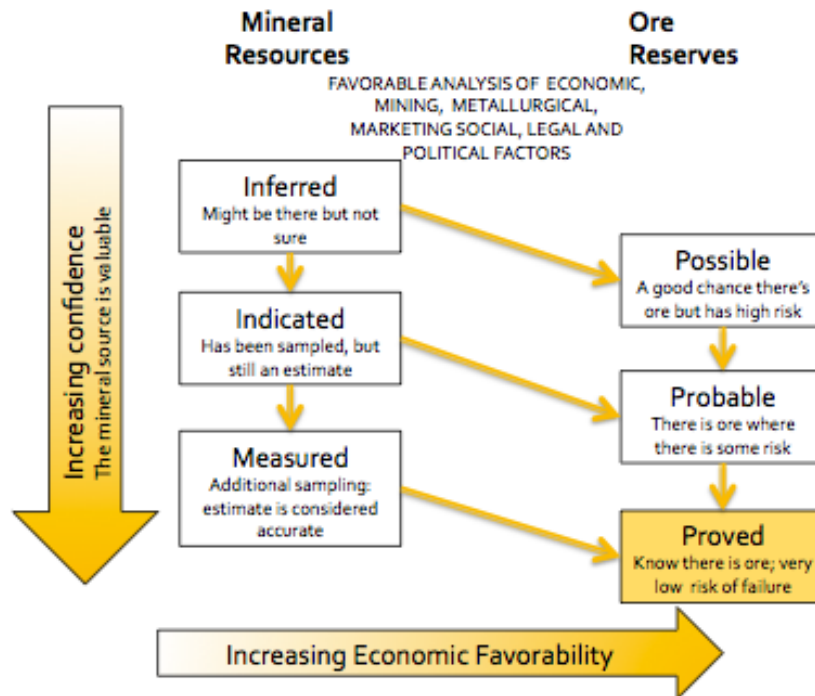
Mineral Resources

Ore Reserves

FAVORABLE ANALYSIS OF ECONOMIC, MINING, METALLURGICAL, MARKETING SOCIAL, LEGAL AND POLITICAL FACTORS

Increasing confidence
The mineral source is valuable

Inferred
Might be there but not sure

Indicated
Has been sampled, but still an estimate

Measured
Additional sampling: estimate is considered accurate

Possible
A good chance there's ore but has high risk

Probable
There is ore where there is some risk

Proved
Know there is ore; very low risk of failure

Increasing Economic Favorability